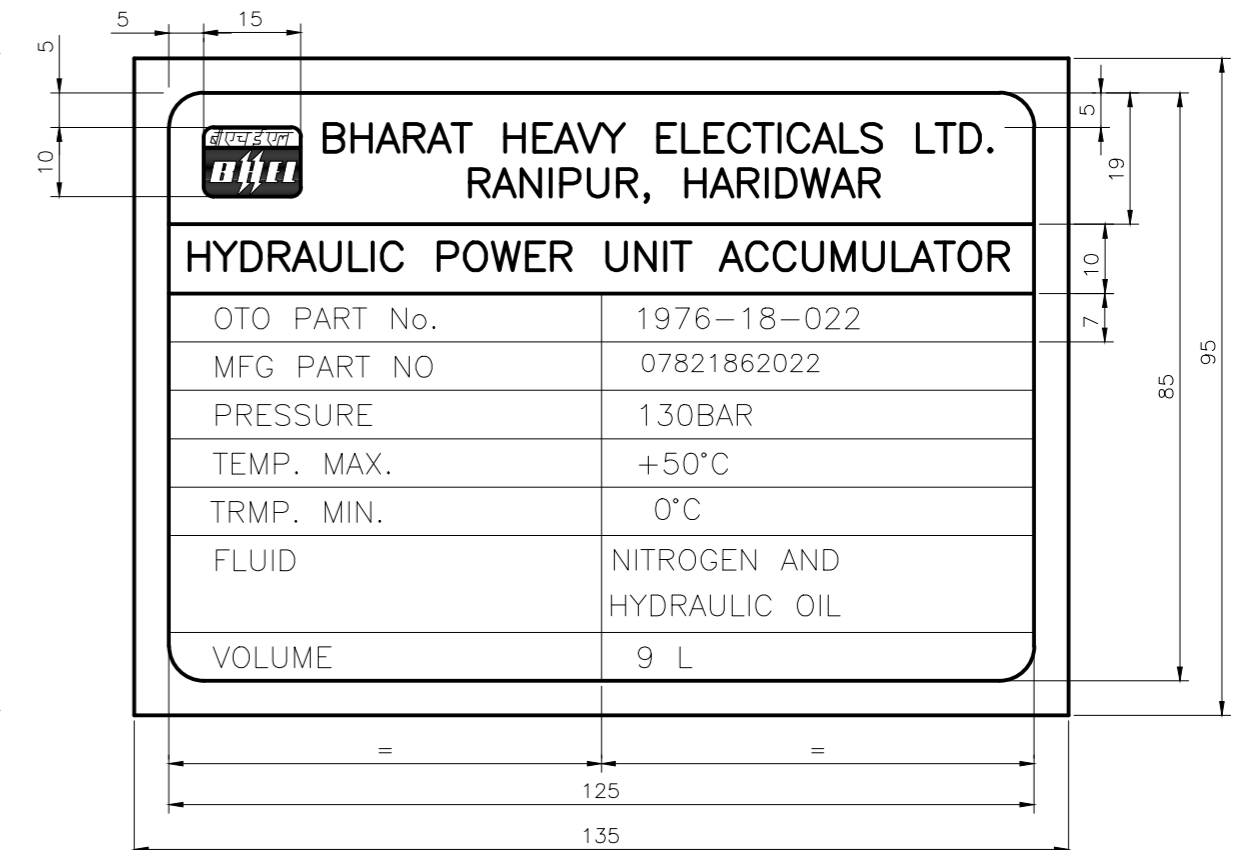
5 15

5

10

बीएचईएल
BHEL

BHARAT HEAVY ELECTICALS LTD.
RANIPUR, HARIDWAR

HYDRAULIC POWER UNIT ACCUMULATOR

| OTO PART No. | 1976–18–022 |
|---|---|
| MFG PART NO | 07821862022 |
| PRESSURE | 130BAR |
| TEMP. MAX. | +50°C |
| TRMP. MIN. | 0°C |
| FLUID | NITROGEN AND HYDRAULIC OIL |
| VOLUME | 9 L |

5
19
10
7
85
95

= =
125
135